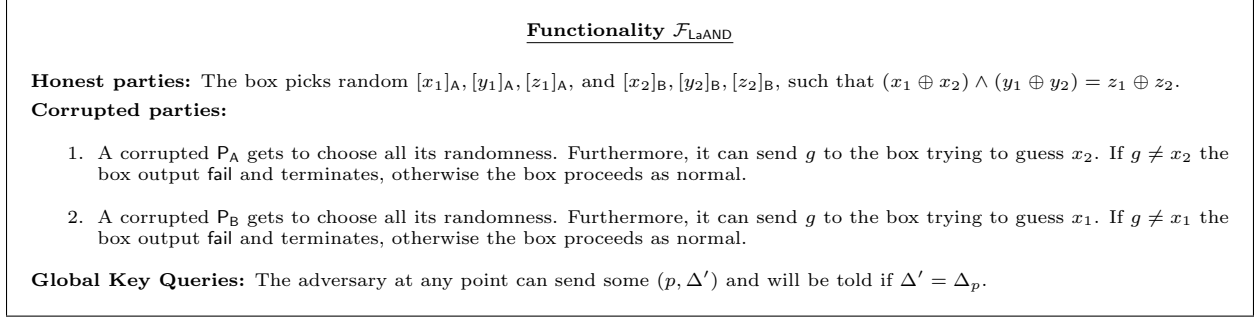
**Functionality $\mathcal{F}_{\mathsf{LaAND}}$**

**Honest parties:** The box picks random $[x_1]_{\mathsf{A}}, [y_1]_{\mathsf{A}}, [z_1]_{\mathsf{A}}$, and $[x_2]_{\mathsf{B}}, [y_2]_{\mathsf{B}}, [z_2]_{\mathsf{B}}$, such that $(x_1 \oplus x_2) \wedge (y_1 \oplus y_2) = z_1 \oplus z_2$.

**Corrupted parties:**

1. A corrupted $\mathsf{P_A}$ gets to choose all its randomness. Furthermore, it can send $g$ to the box trying to guess $x_2$. If $g \neq x_2$ the box output fail and terminates, otherwise the box proceeds as normal.

2. A corrupted $\mathsf{P_B}$ gets to choose all its randomness. Furthermore, it can send $g$ to the box trying to guess $x_1$. If $g \neq x_1$ the box output fail and terminates, otherwise the box proceeds as normal.

**Global Key Queries:** The adversary at any point can send some $(p, \Delta')$ and will be told if $\Delta' = \Delta_p$.